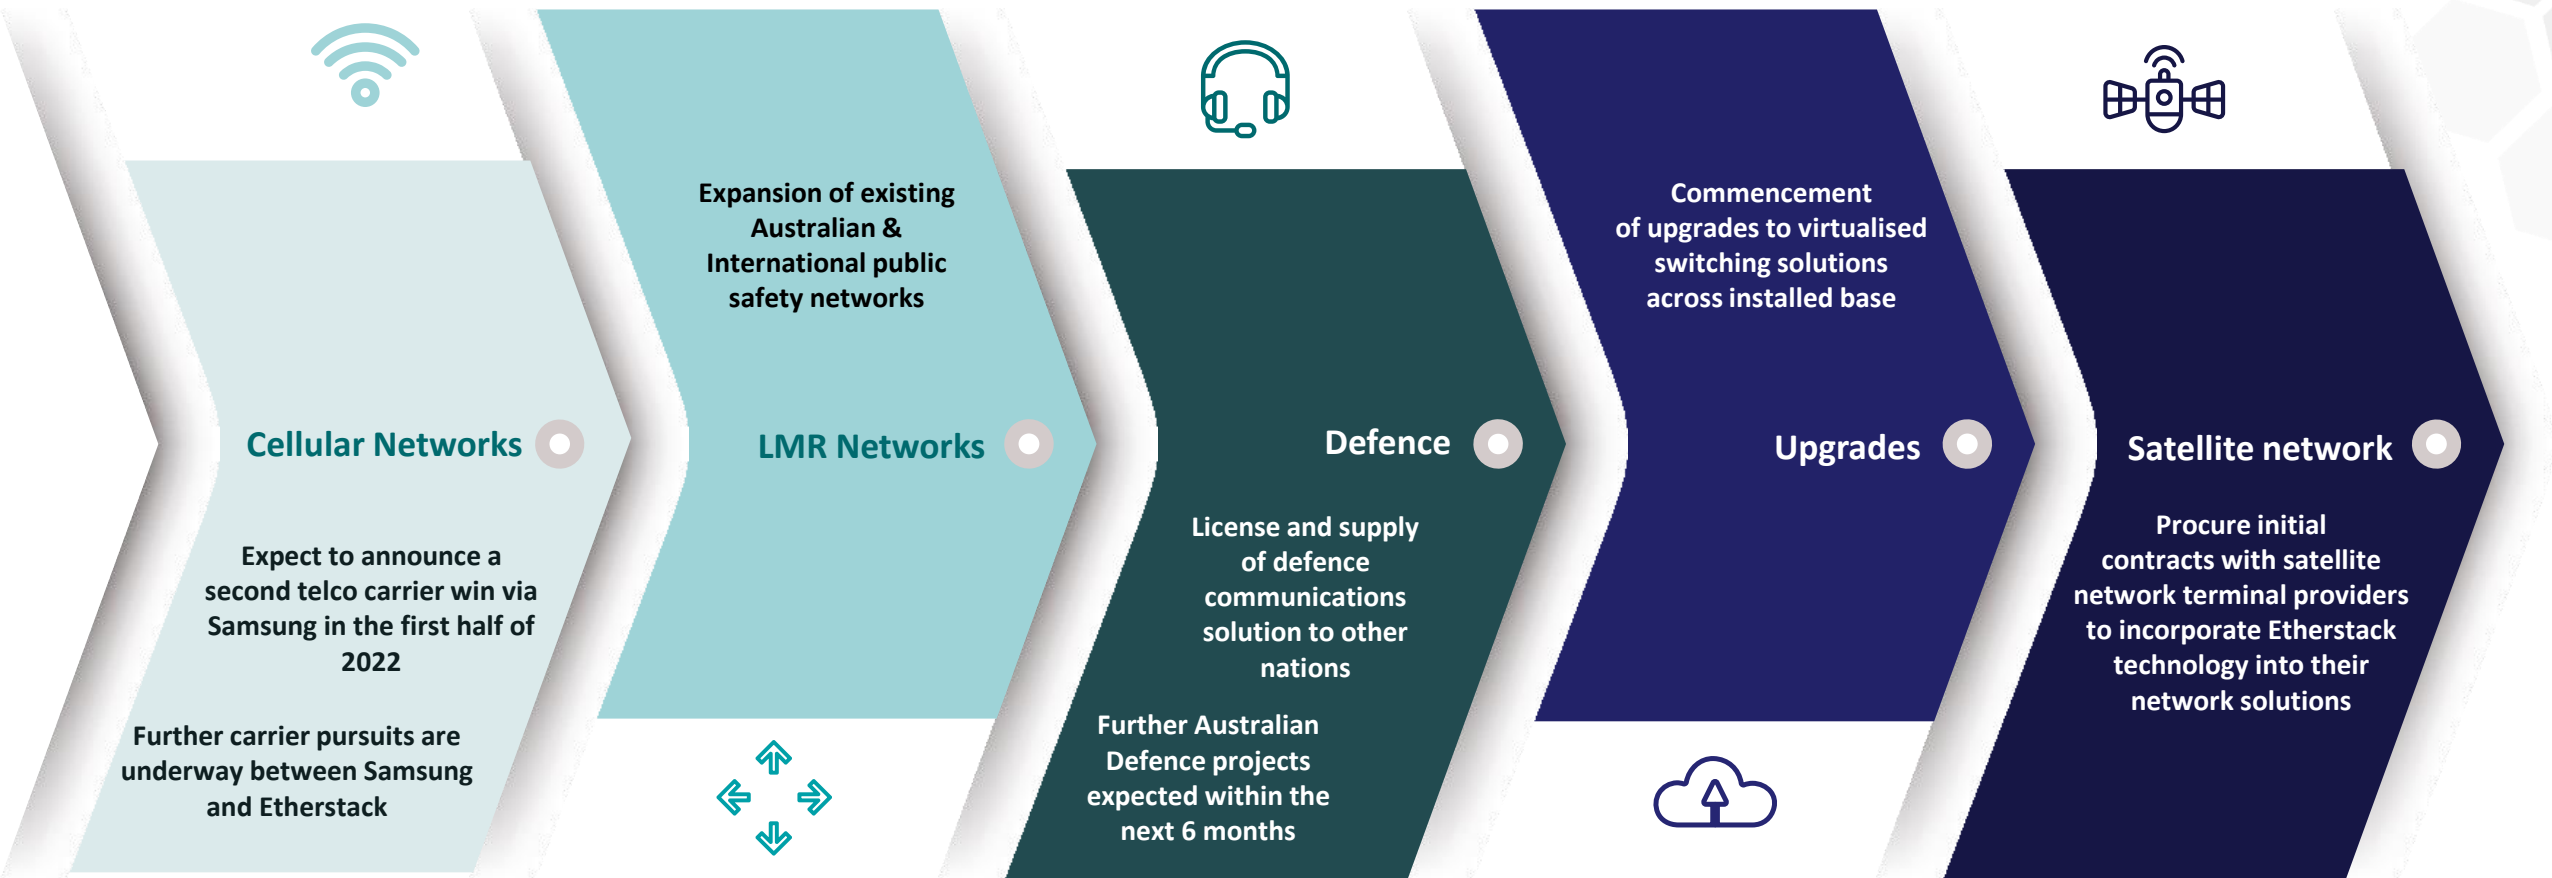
Cellular Networks

Expect to announce a second telco carrier win via Samsung in the first half of 2022

Further carrier pursuits are underway between Samsung and Etherstack

Expansion of existing Australian & International public safety networks

LMR Networks

Defence

License and supply of defence communications solution to other nations

Further Australian Defence projects expected within the next 6 months

Commencement of upgrades to virtualised switching solutions across installed base

Upgrades

Satellite network

Procure initial contracts with satellite network terminal providers to incorporate Etherstack technology into their network solutions